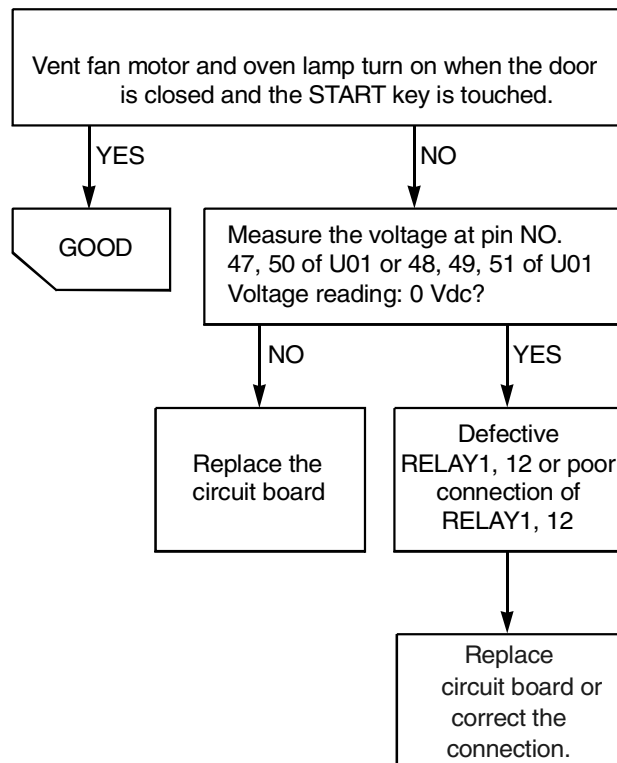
Vent fan motor and oven lamp turn on when the door is closed and the START key is touched.

YES

NO

GOOD

Measure the voltage at pin NO. 47, 50 of U01 or 48, 49, 51 of U01 Voltage reading: 0 Vdc?

NO

YES

Replace the circuit board

Defective RELAY1, 12 or poor connection of RELAY1, 12

Replace circuit board or correct the connection.